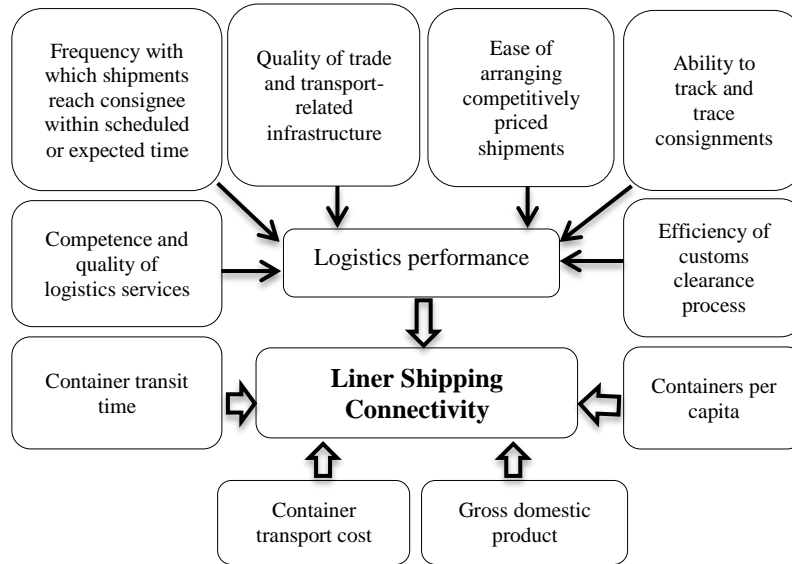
Frequency with which shipments reach consignee within scheduled or expected time

Quality of trade and transport-related infrastructure

Ease of arranging competitively priced shipments

Ability to track and trace consignments

Competence and quality of logistics services

Logistics performance

Efficiency of customs clearance process

Container transit time

Liner Shipping Connectivity

Containers per capita

Container transport cost

Gross domestic product